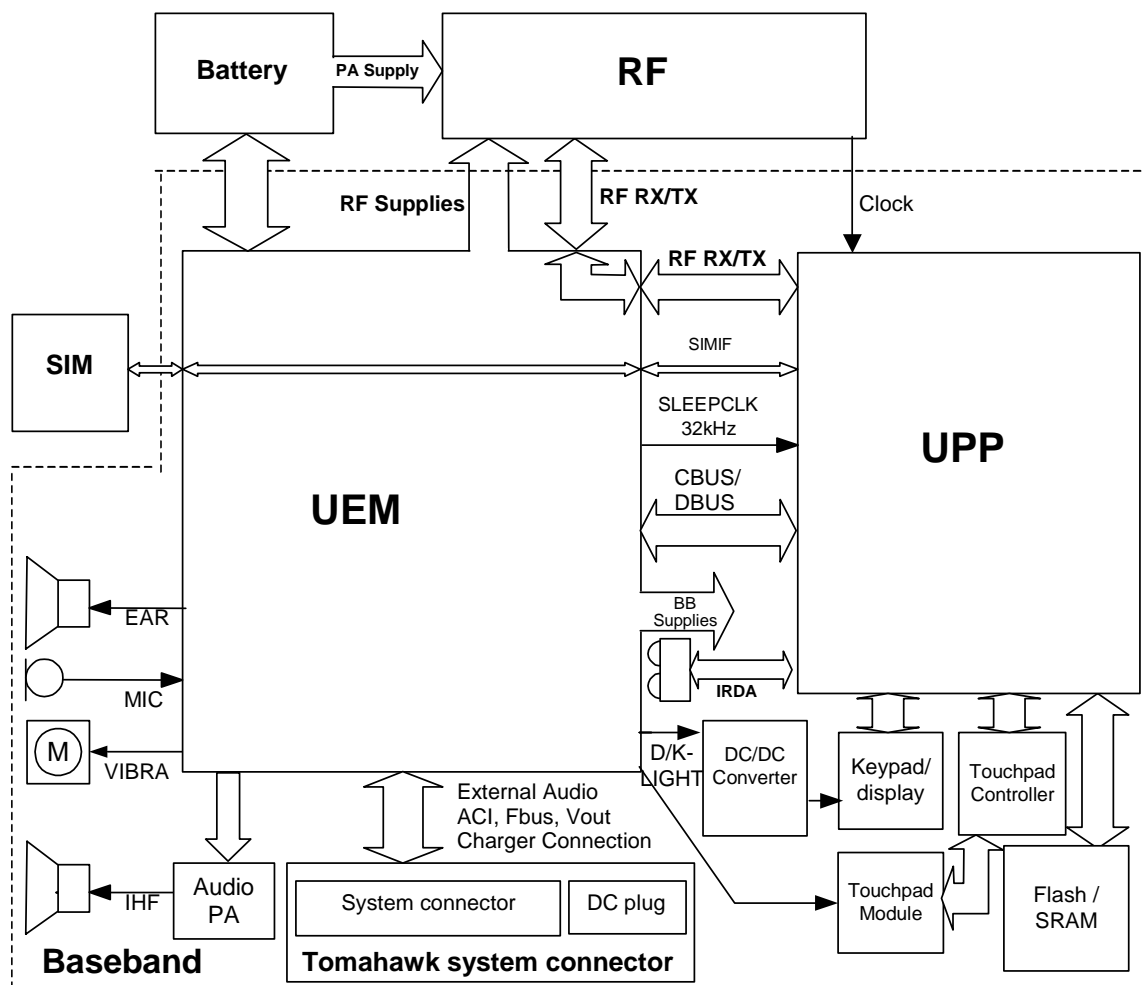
Battery
PA Supply
RF
RF Supplies
RF RX/TX
Clock
RF RX/TX
SIM
SIMIF
SLEEPCLK
32kHz
UPP
CBUS/
DBUS
UEM
BB
Supplies
EAR
IRDA
MIC
M
VIBRA
D/K-
LIGHT
DC/DC
Converter
Keypad/
display
Touchpad
Controller
External Audio
ACI, Fbus, Vout
Charger Connection
IHF
Audio
PA
System connector
DC plug
Touchpad
Module
Flash /
SRAM
Baseband
Tomahawk system connector